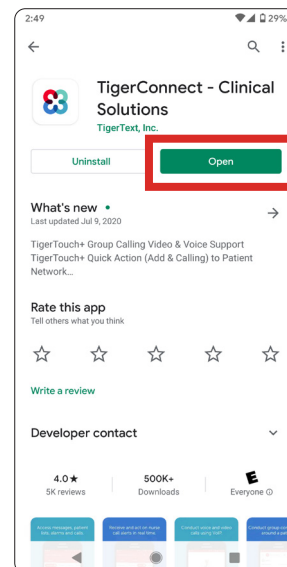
2:49
29%

TigerConnect - Clinical Solutions
TigerText, Inc.

Uninstall
Open

What's new •
Last updated Jul 9, 2020

TigerTouch+ Group Calling Video & Voice Support
TigerTouch+ Quick Action (Add & Calling) to Patient Network...

Rate this app
Tell others what you think

Write a review

Developer contact

4.0★
5K reviews

500K+
Downloads

E
Everyone ⓘ

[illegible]